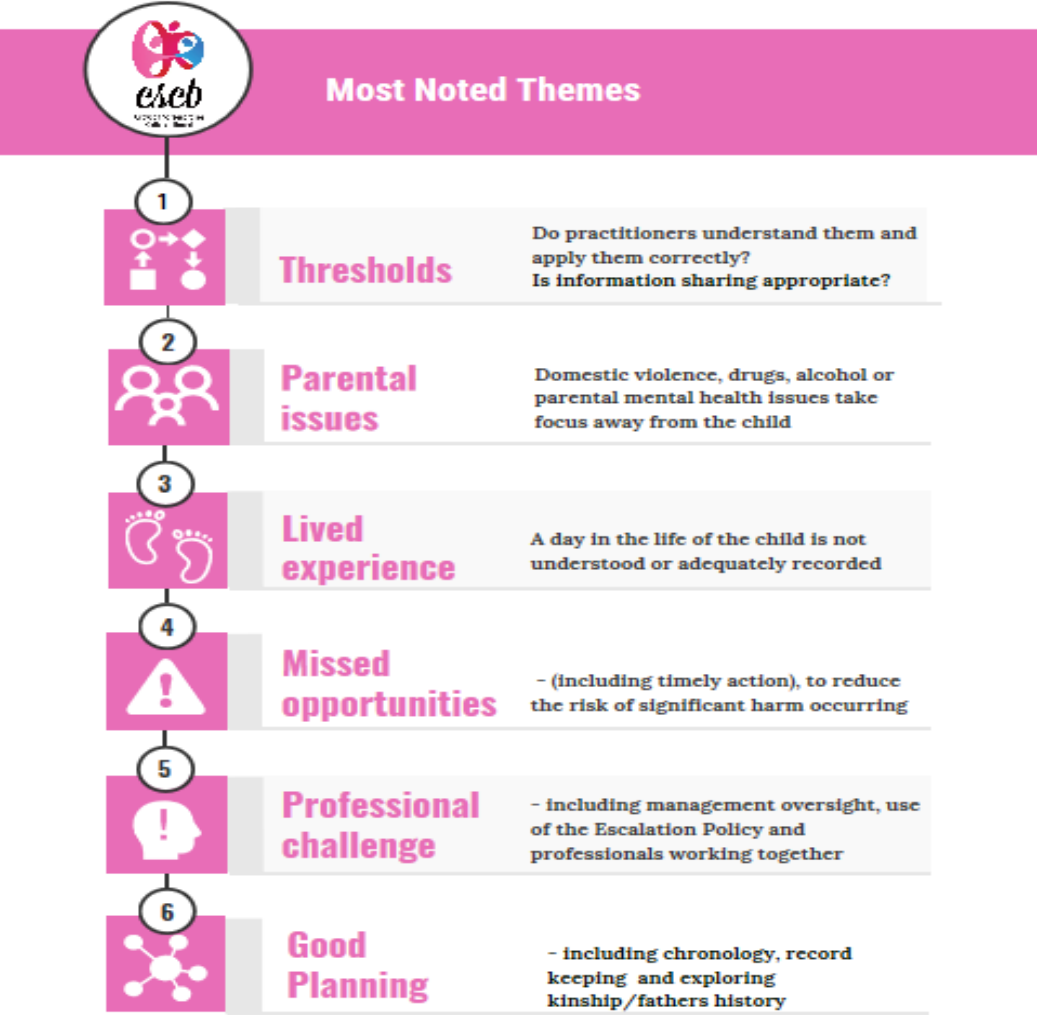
cscb
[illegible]

Most Noted Themes

1

Thresholds

Do practitioners understand them and apply them correctly?
Is information sharing appropriate?

2

Parental issues

Domestic violence, drugs, alcohol or parental mental health issues take focus away from the child

3

Lived experience

A day in the life of the child is not understood or adequately recorded

4

Missed opportunities

- (including timely action), to reduce the risk of significant harm occurring

5

Professional challenge

- including management oversight, use of the Escalation Policy and professionals working together

6

Good Planning

- including chronology, record keeping and exploring kinship/fathers history